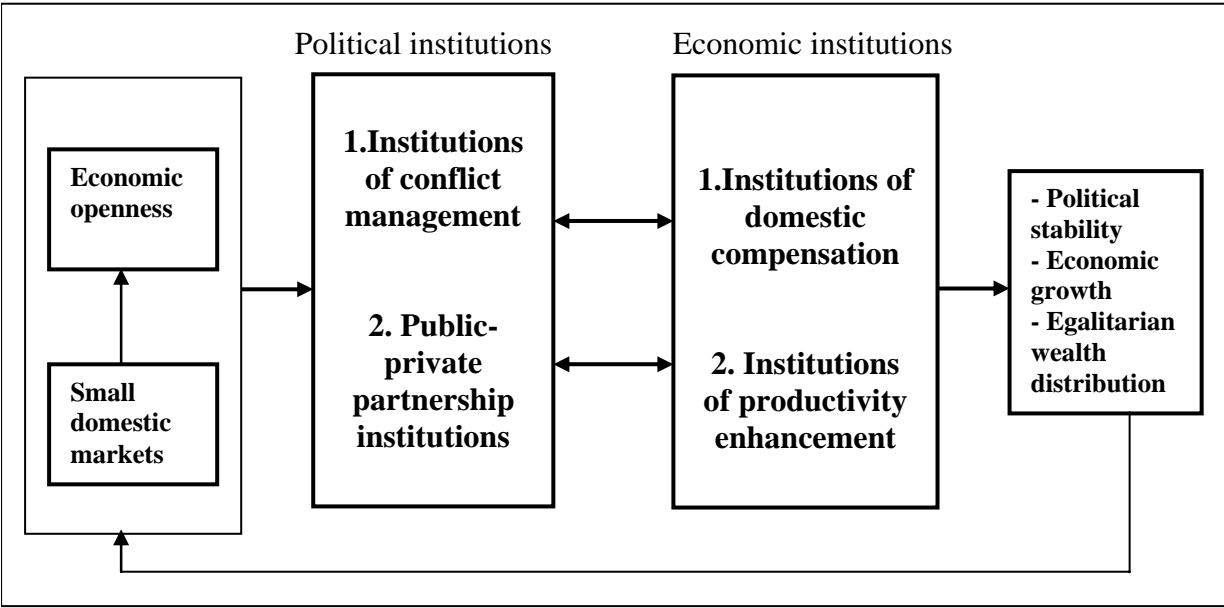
Political institutions

Economic institutions

Economic openness

Small domestic markets

1.Institutions of conflict management

2. Public-private partnership institutions

1.Institutions of domestic compensation

2. Institutions of productivity enhancement

- Political stability
- Economic growth
- Egalitarian wealth distribution